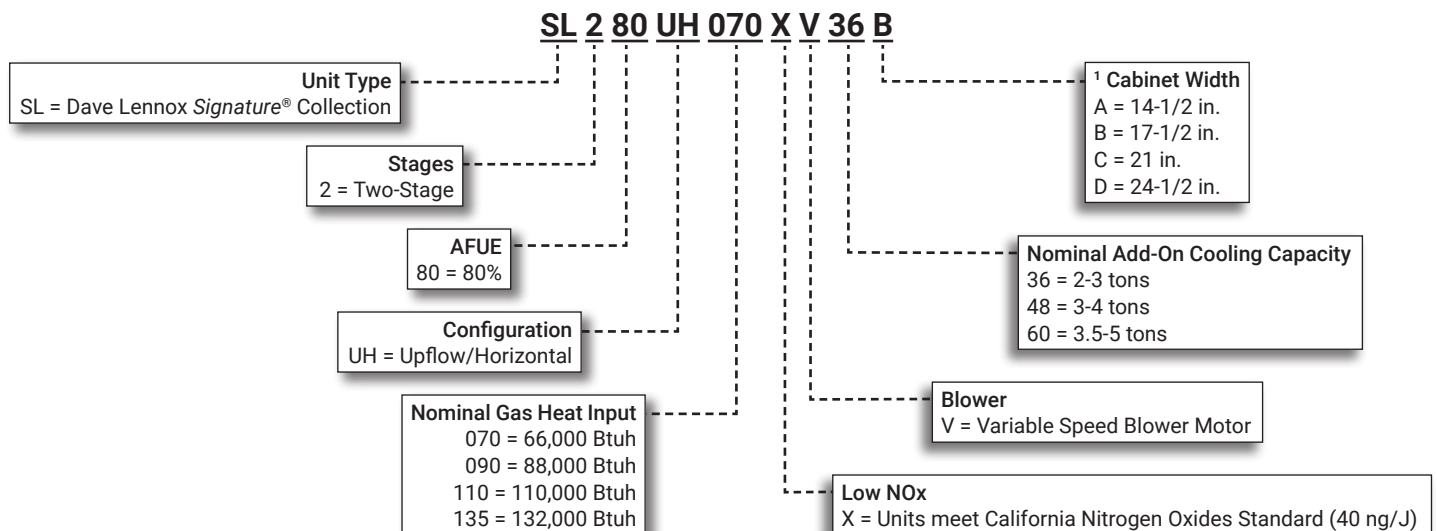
SL 2 80 UH 070 X V 36 B

Unit Type
SL = Dave Lennox *Signature*® Collection

Stages
2 = Two-Stage

AFUE
80 = 80%

Configuration
UH = Upflow/Horizontal

Nominal Gas Heat Input
070 = 66,000 Btuh
090 = 88,000 Btuh
110 = 110,000 Btuh
135 = 132,000 Btuh

$^1$ Cabinet Width
A = 14-1/2 in.
B = 17-1/2 in.
C = 21 in.
D = 24-1/2 in.

Nominal Add-On Cooling Capacity
36 = 2-3 tons
48 = 3-4 tons
60 = 3.5-5 tons

Blower
V = Variable Speed Blower Motor

Low NOx
X = Units meet California Nitrogen Oxides Standard (40 ng/J)